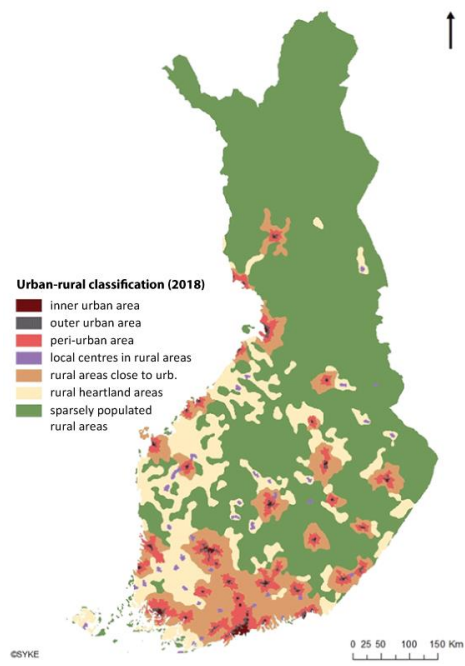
Urban-rural classification (2018)
inner urban area
outer urban area
peri-urban area
local centres in rural areas
rural areas close to urb.
rural heartland areas
sparsely populated rural areas

0 25 50 100 150 Km

©SYKE